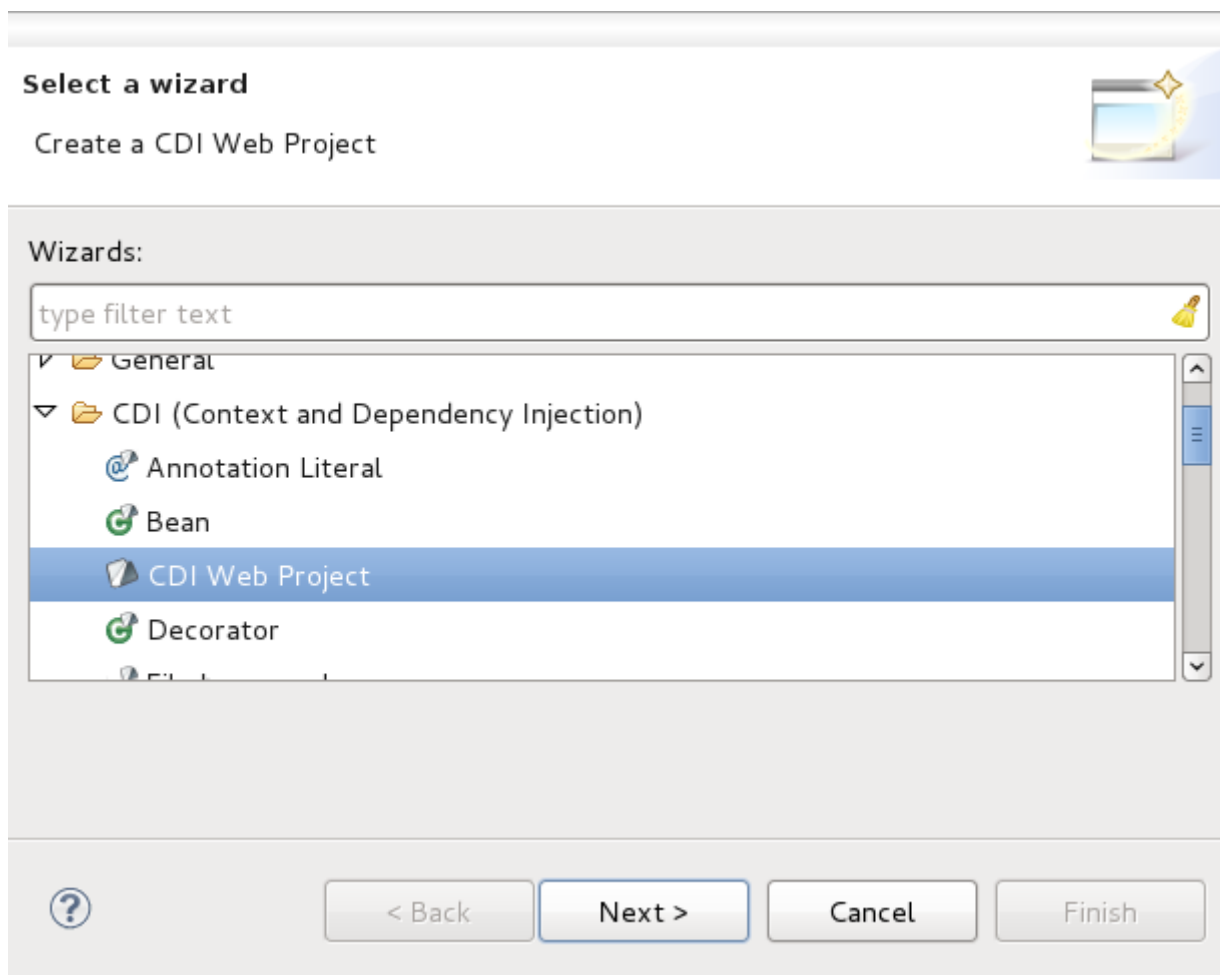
Select a wizard

Create a CDI Web Project

Wizards:

type filter text

General

CDI (Context and Dependency Injection)

Annotation Literal

Bean

CDI Web Project

Decorator

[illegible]

?

< Back

Next >

Cancel

Finish